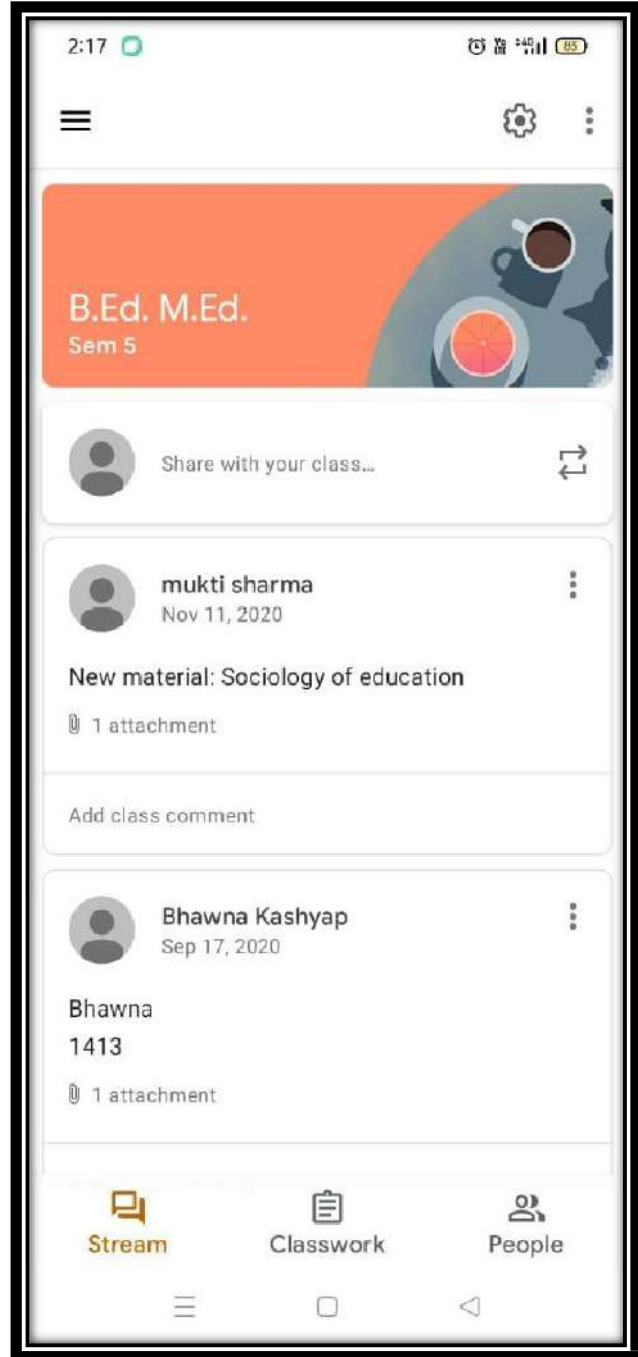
2:17

85

B.Ed. M.Ed.
Sem 5

Share with your class...

mukti sharma
Nov 11, 2020

New material: Sociology of education

1 attachment

Add class comment

Bhawna Kashyap
Sep 17, 2020

Bhawna
1413

1 attachment

Stream
Classwork
People